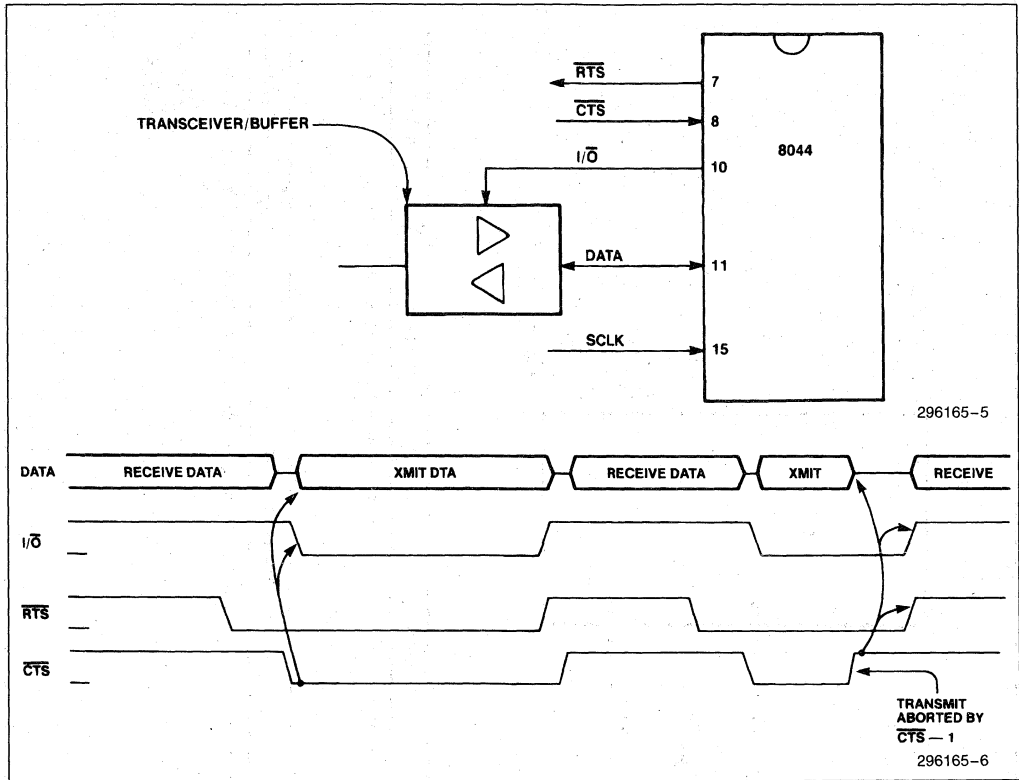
$\overline{RTS}$ 7

$\overline{CTS}$ 8

TRANSCEIVER/BUFFER

I/$\overline{O}$ 10

8044

DATA 11

SCLK 15

296165-5

DATA RECEIVE DATA XMIT DTA RECEIVE DATA XMIT RECEIVE

I/$\overline{O}$

$\overline{RTS}$

$\overline{CTS}$

TRANSMIT ABORTED BY $\overline{CTS}$ — 1

296165-6